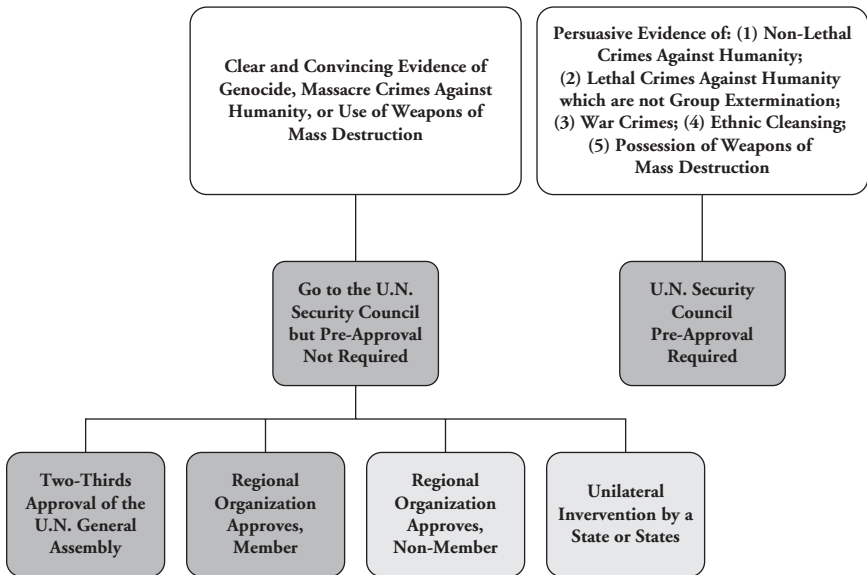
Clear and Convincing Evidence of Genocide, Massacre Crimes Against Humanity, or Use of Weapons of Mass Destruction

Persuasive Evidence of: (1) Non-Lethal Crimes Against Humanity; (2) Lethal Crimes Against Humanity which are not Group Extermination; (3) War Crimes; (4) Ethnic Cleansing; (5) Possession of Weapons of Mass Destruction

Go to the U.N. Security Council but Pre-Approval Not Required

U.N. Security Council Pre-Approval Required

Two-Thirds Approval of the U.N. General Assembly

Regional Organization Approves, Member

Regional Organization Approves, Non-Member

Unilateral Invervention by a State or States